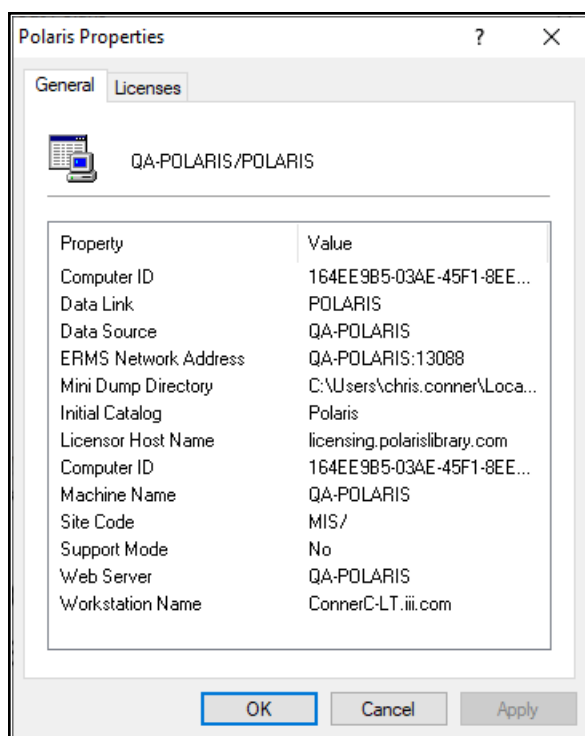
Polaris Properties ? ×

General Licenses

QA-POLARIS/POLARIS

| Property | Value |
|---|---|
| Computer ID | 164EE9B5-03AE-45F1-8EE... |
| Data Link | POLARIS |
| Data Source | QA-POLARIS |
| ERMS Network Address | QA-POLARIS:13088 |
| Mini Dump Directory | C:\Users\chris.conner\Loca... |
| Initial Catalog | Polaris |
| Licensor Host Name | licensing.polarislibrary.com |
| Computer ID | 164EE9B5-03AE-45F1-8EE... |
| Machine Name | QA-POLARIS |
| Site Code | MIS/ |
| Support Mode | No |
| Web Server | QA-POLARIS |
| Workstation Name | ConnerC-LT.iii.com |

OK Cancel Apply